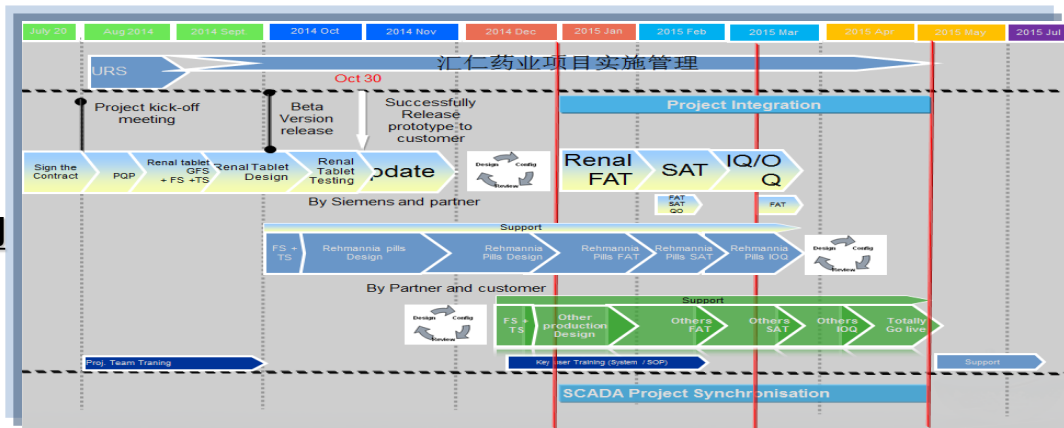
July 20
Aug 2014
2014 Sept
2014 Oct
2014 Nov
2014 Dec
2015 Jan
2015 Feb
2015 Mar
2015 Apr
2015 May
2015 Jul

URS
汇仁药业项目实施管理
Oct 30

Project kick-off meeting
Beta Version release
Successfully Release prototype to customer
Project Integration

Sign the Contract
PQP
Renal tablet GFS + FS +TS
Renal Tablet Design
Renal Tablet Testing
Update
Design
Config
Review
Renal FAT
SAT
IQ/OQ
FAT SAT OQ
FAT

By Siemens and partner

Support
FS + TS
Rehmannia pills Design
Rehmannia Pills Design
Rehmannia Pills FAT
Rehmannia Pills SAT
Rehmannia Pills IOQ
Design
Config
Review

By Partner and customer
Support
Design
Config
Review
FS + TS
Other production Design
Others FAT
Others SAT
Others IOQ
Totally Go live

Proj. Team Traning
Key User Training (System / SOP)
Support

SCADA Project Synchronisation